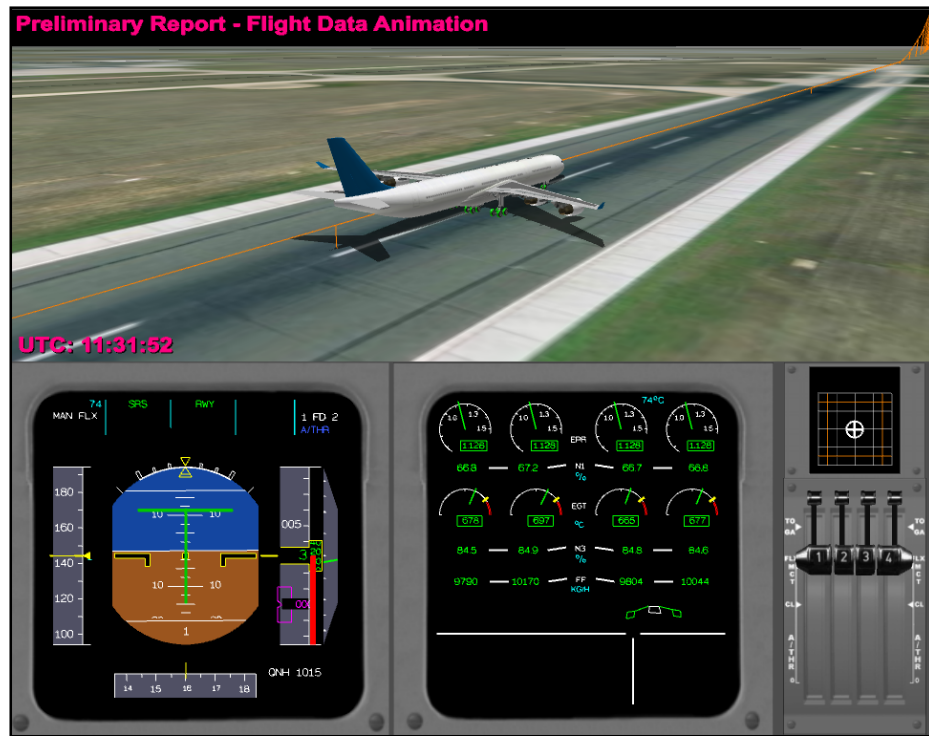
Preliminary Report - Flight Data Animation

UTC: 11:31:52

74
MAN FLX
SRS
RWY
1 FD 2
A/THR

180
160
140
120
100

10
10
10
10
1

005
3
20
000

QNH 1015

14
15
16
17
18

74°C

1.0
1.3
1.5
1.128
1.128
1.128
1.128
EPR

66.8
67.2
N1
%
66.7
66.8

678
697
EGT
°C
665
677

84.5
84.9
N3
%
84.8
84.6

9790
10170
FF
KG/H
9804
10044

TO
GA
FLX
MCT
CL
A
THR
1
2
3
4